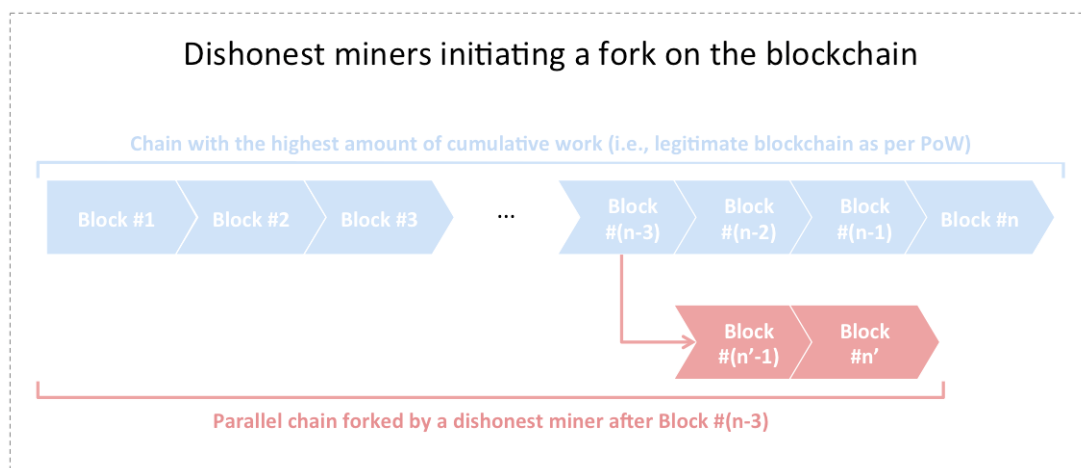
Dishonest miners initiating a fork on the blockchain

Chain with the highest amount of cumulative work (i.e., legitimate blockchain as per PoW)

Block #1

Block #2

Block #3

...

Block #(n-3)

Block #(n-2)

Block #(n-1)

Block #n

Block #(n'-1)

Block #n'

Parallel chain forked by a dishonest miner after Block #(n-3)